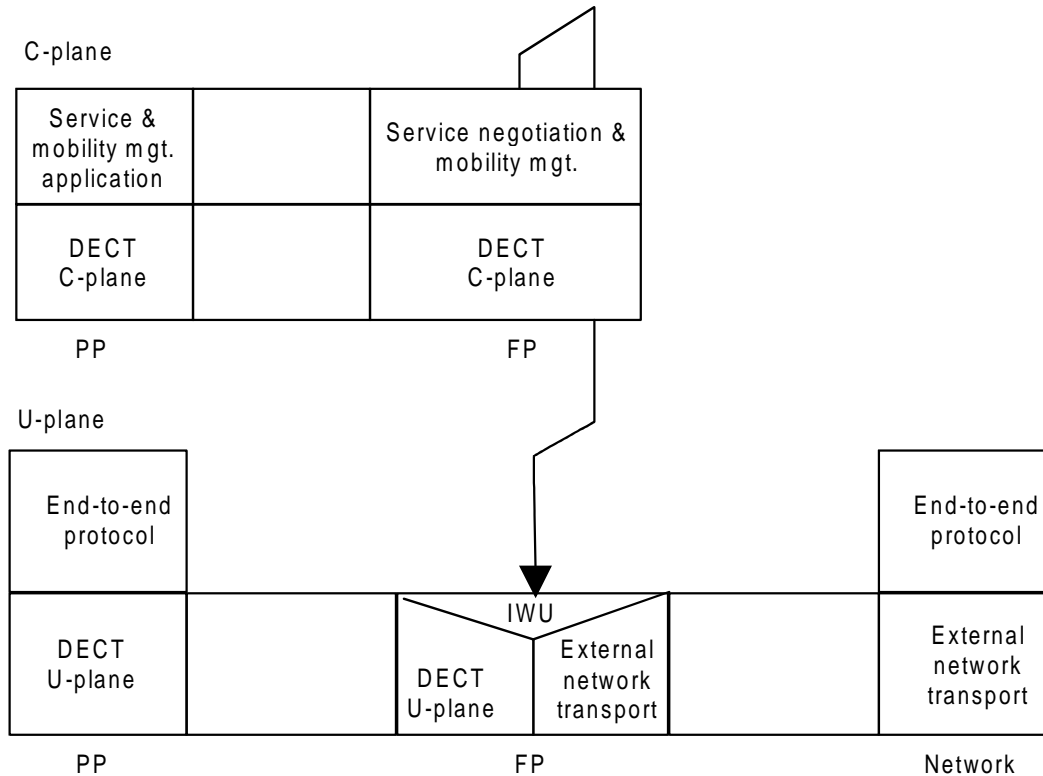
C-plane

Service & mobility mgt. application

Service negotiation & mobility mgt.

DECT C-plane

DECT C-plane

PP

FP

U-plane

End-to-end protocol

End-to-end protocol

IWU

DECT U-plane

DECT U-plane

External network transport

External network transport

PP

FP

Network